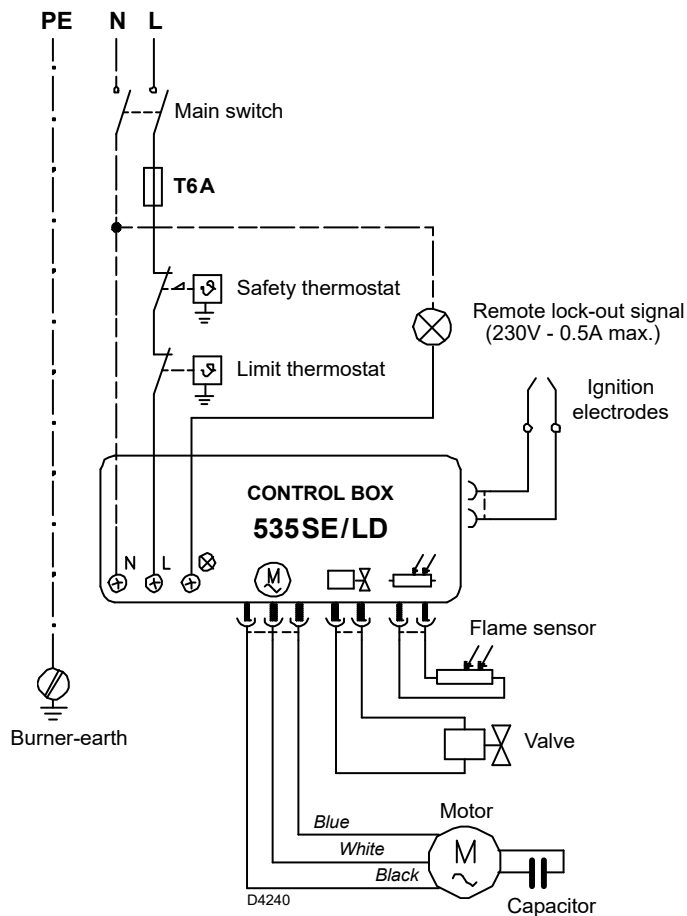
PE N L

Main switch

T6A

Safety thermostat

Remote lock-out signal (230V - 0.5A max.)

Limit thermostat

Ignition electrodes

CONTROL BOX
535SE/LD

N L

Flame sensor

Burner-earth

Valve

Motor

Blue
White
Black

M

D4240

Capacitor